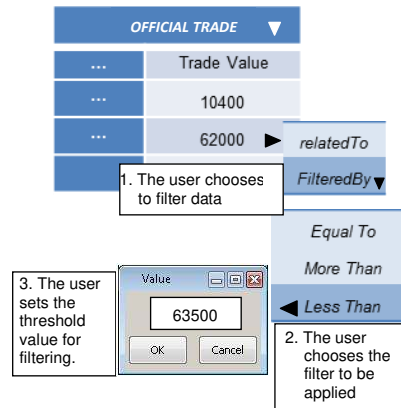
OFFICIAL TRADE

| ... | Trade Value |
|---|---|
| ... | 10400 |
| ... | 62000 |

relatedTo

FilteredBy

1. The user chooses to filter data

Equal To

More Than

Less Than

3. The user sets the threshold value for filtering.

Value

63500

OK

Cancel

2. The user chooses the filter to be applied